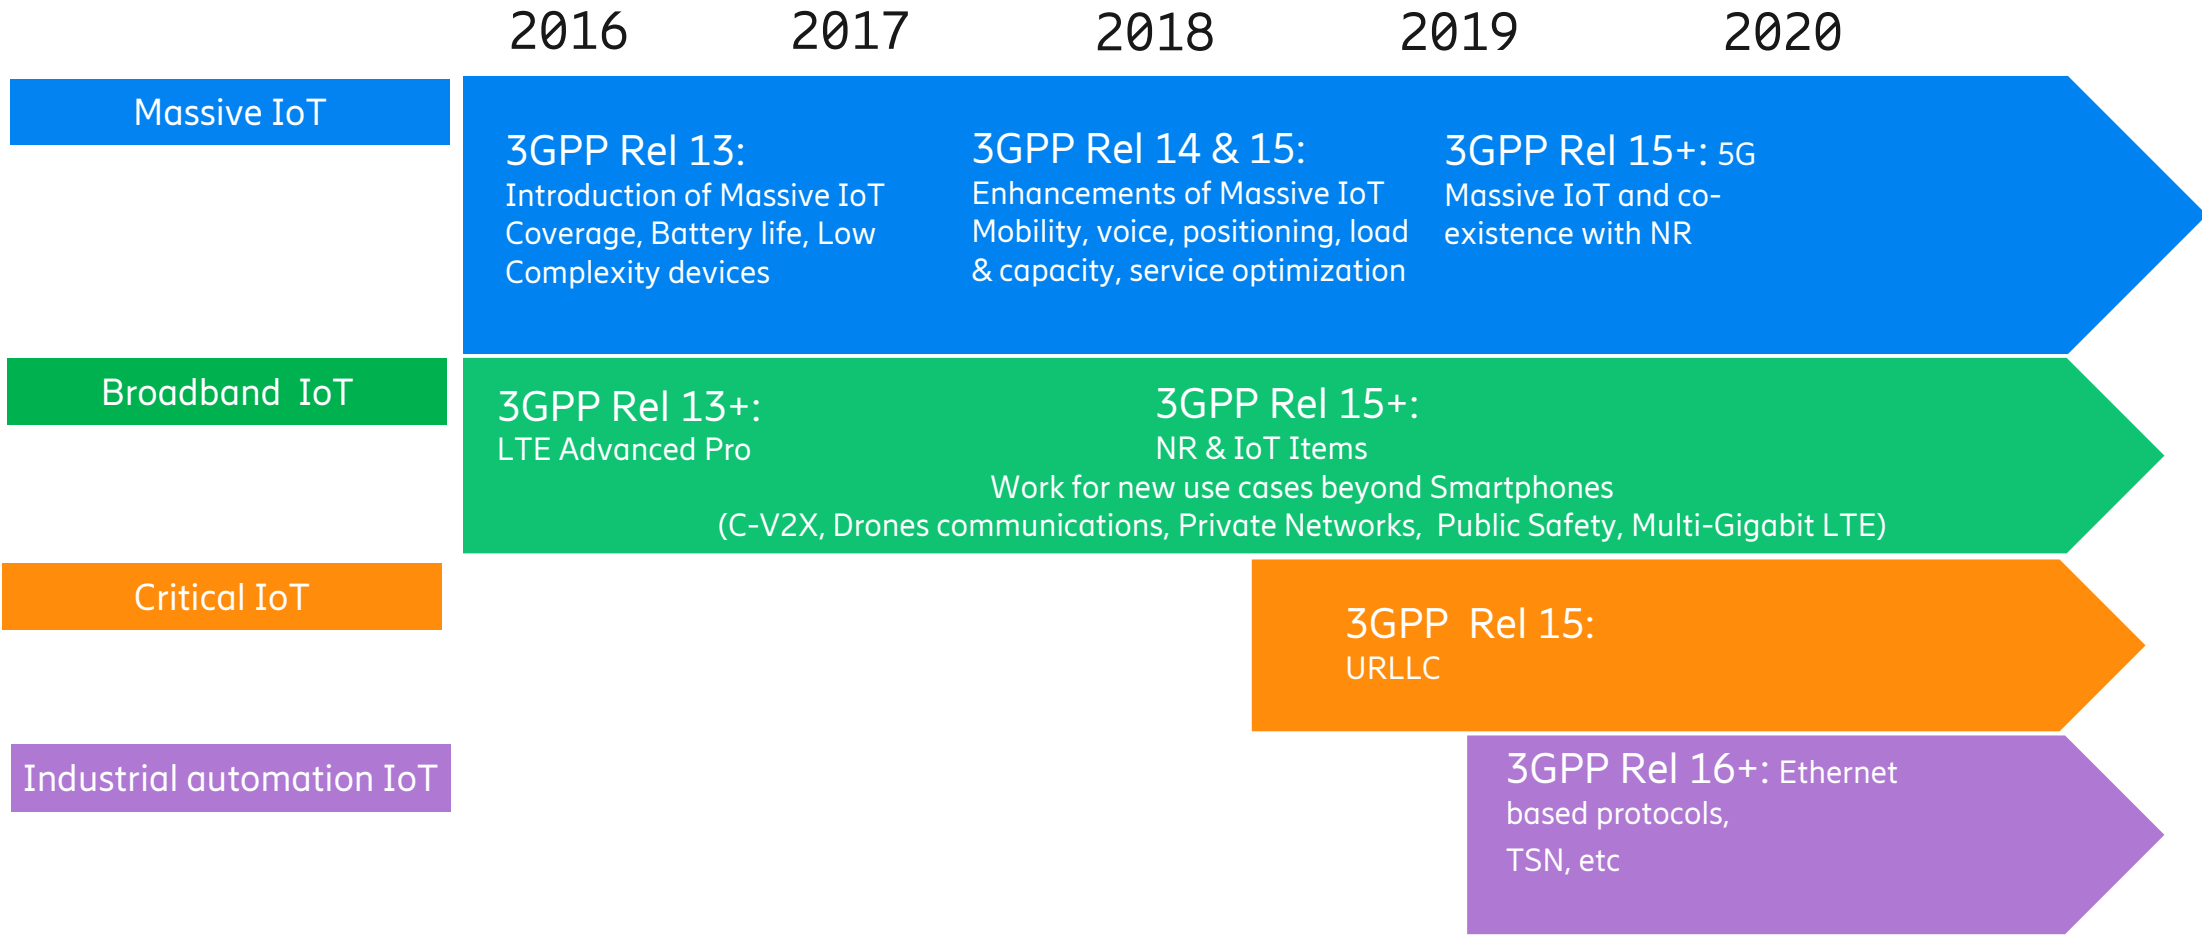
2016 2017 2018 2019 2020

Massive IoT

3GPP Rel 13:
Introduction of Massive IoT Coverage, Battery life, Low Complexity devices

3GPP Rel 14 & 15:
Enhancements of Massive IoT Mobility, voice, positioning, load & capacity, service optimization

3GPP Rel 15+: 5G Massive IoT and co-existence with NR

Broadband IoT

3GPP Rel 13+:
LTE Advanced Pro

3GPP Rel 15+:
NR & IoT Items

Work for new use cases beyond Smartphones
(C-V2X, Drones communications, Private Networks, Public Safety, Multi-Gigabit LTE)

Critical IoT

3GPP Rel 15:
URLLC

Industrial automation IoT

3GPP Rel 16+: Ethernet based protocols,
TSN, etc